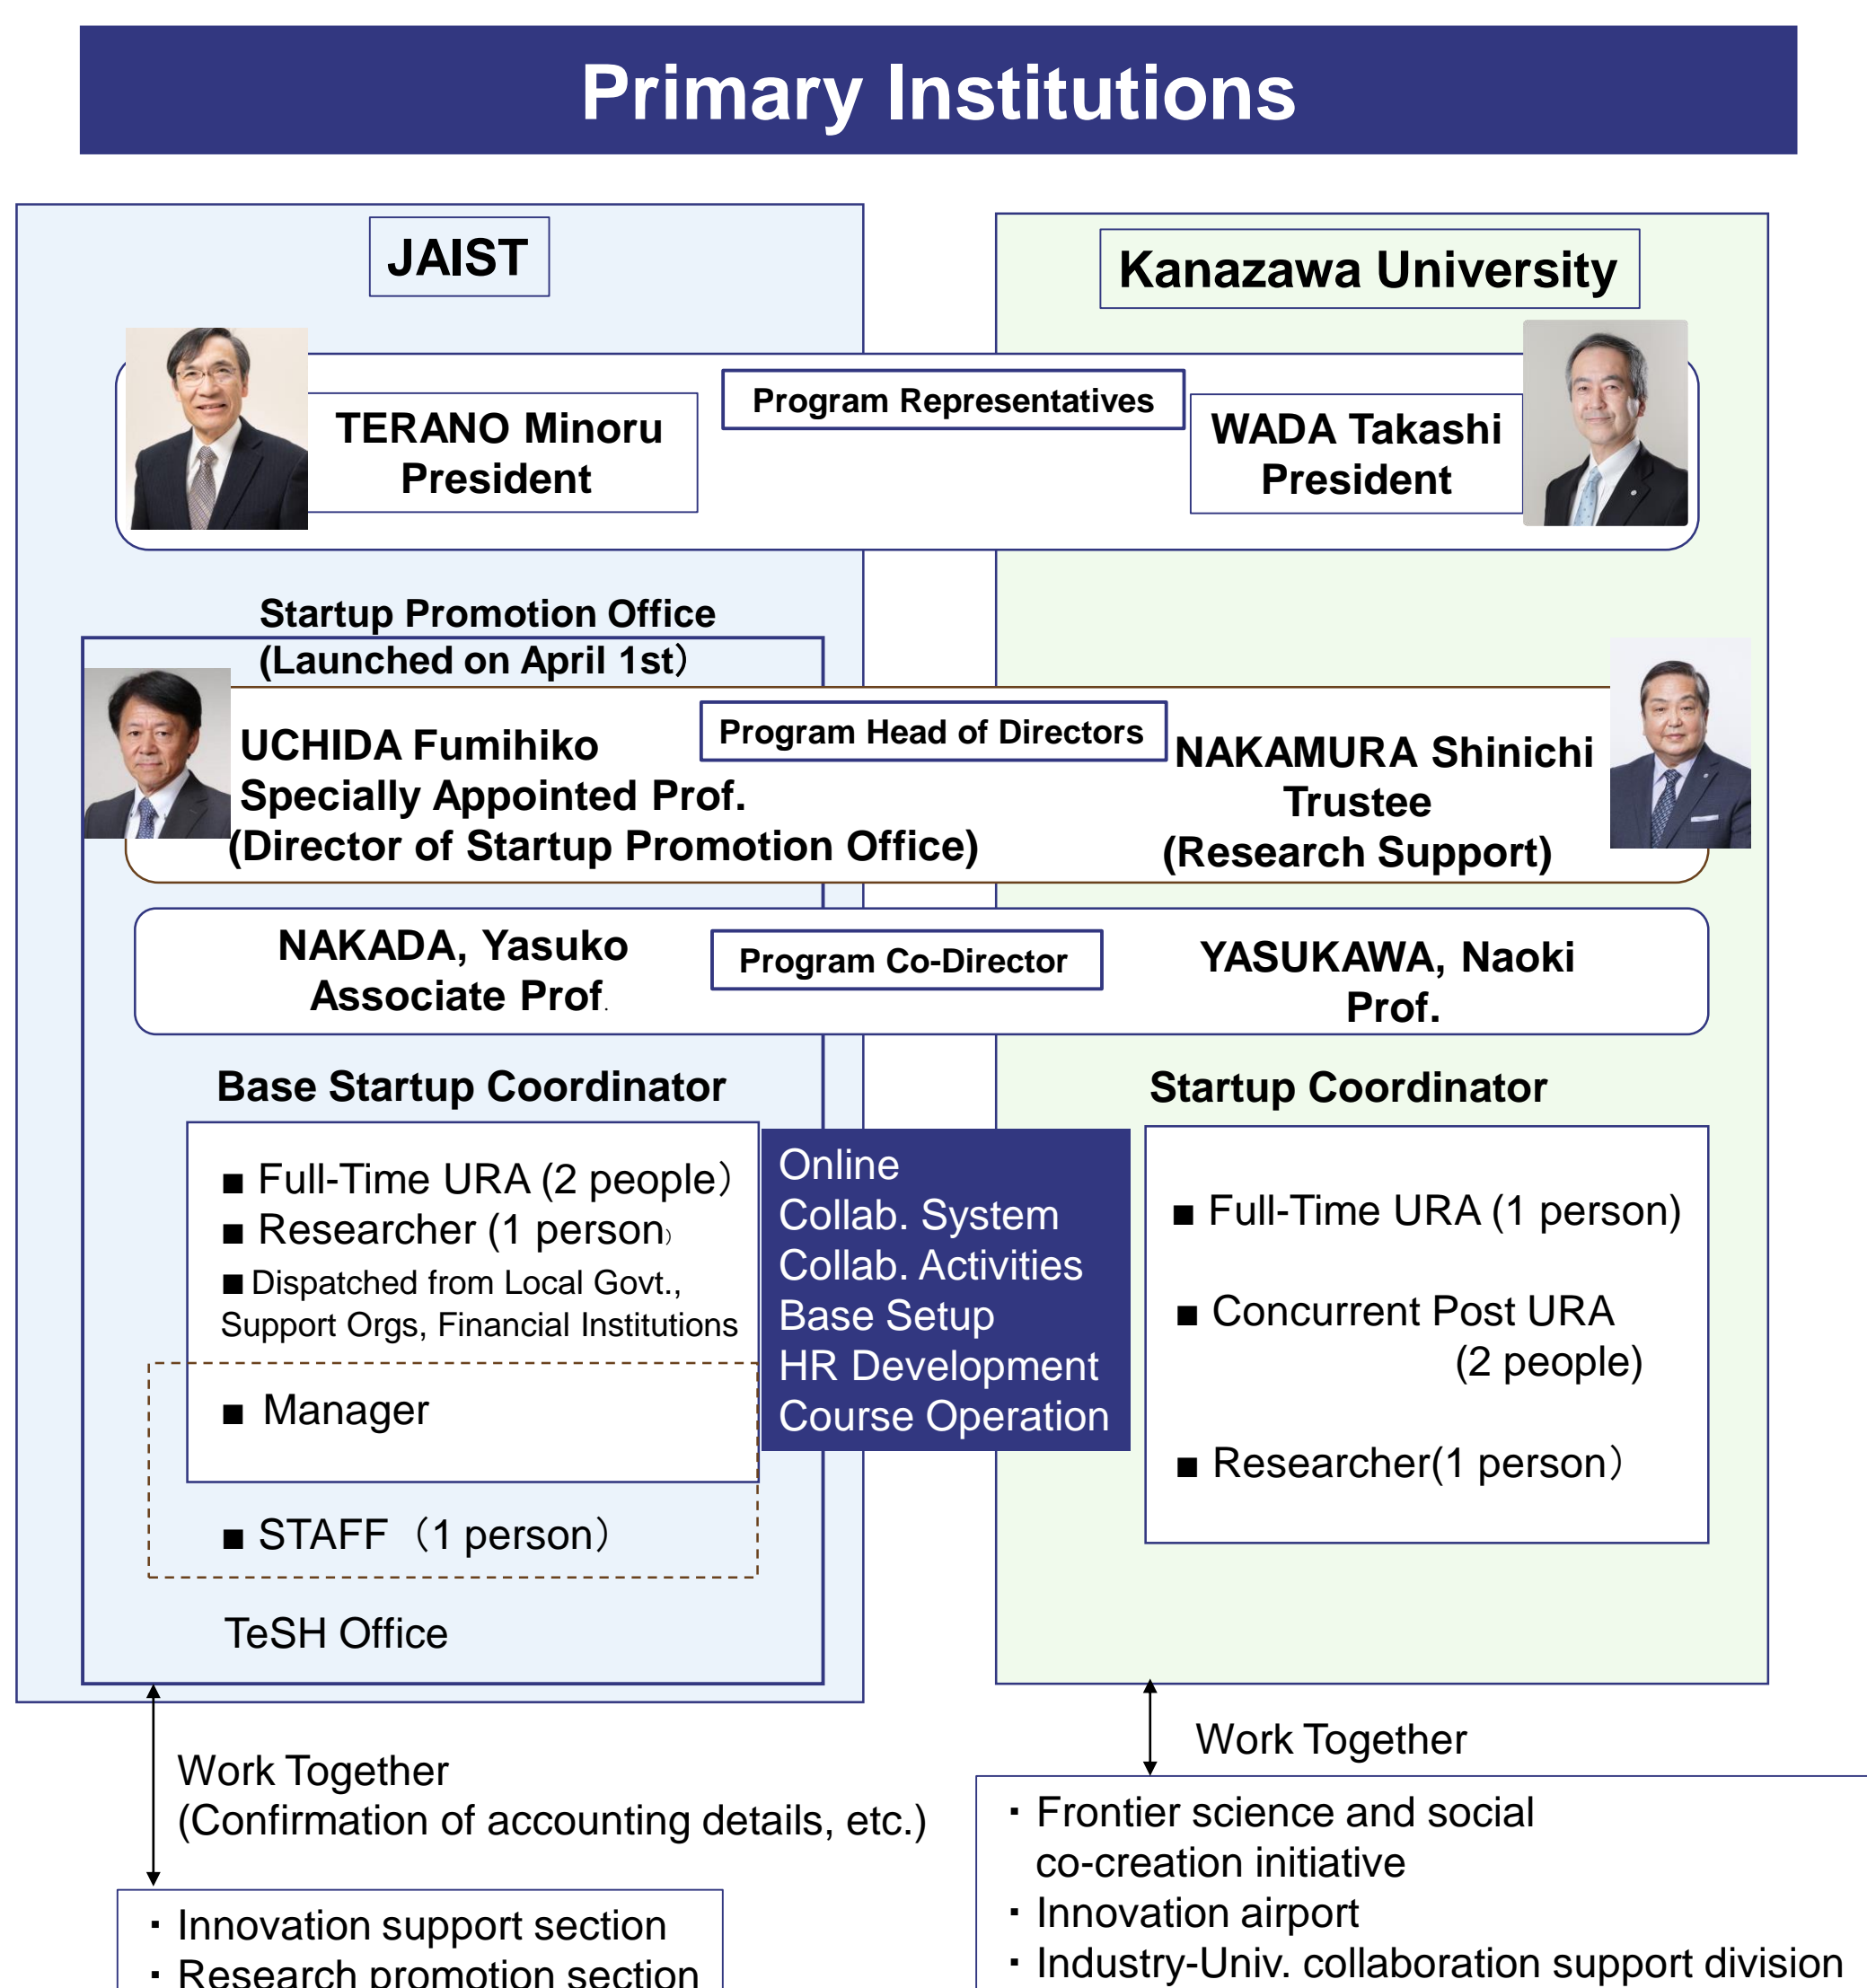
Primary Institutions

JAIST

Kanazawa University

TERANO Minoru
President

Program Representatives

WADA Takashi
President

Startup Promotion Office
(Launched on April 1st)

UCHIDA Fumihiko
Specially Appointed Prof.
(Director of Startup Promotion Office)

Program Head of Directors

NAKAMURA Shinichi
Trustee
(Research Support)

NAKADA, Yasuko
Associate Prof.

Program Co-Director

YASUKAWA, Naoki
Prof.

Base Startup Coordinator

■ Full-Time URA (2 people)
■ Researcher (1 person)
■ Dispatched from Local Govt., Support Orgs, Financial Institutions

■ Manager

■ STAFF (1 person)

TeSH Office

Online
Collab. System
Collab. Activities
Base Setup
HR Development
Course Operation

Startup Coordinator

■ Full-Time URA (1 person)

■ Concurrent Post URA
(2 people)

■ Researcher(1 person)

Work Together
(Confirmation of accounting details, etc.)

・Innovation support section
・Research promotion section

Work Together

・Frontier science and social co-creation initiative
・Innovation airport
・Industry-Univ. collaboration support division